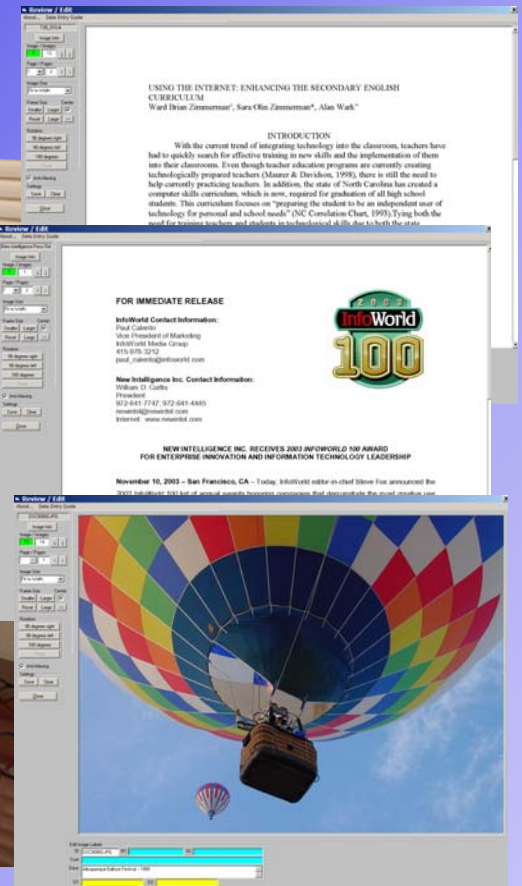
Review / Edit
About... Data Entry Guide
Image Info
Image / Images
Page / Pages
Image Size
Fit to width
Frame Size Center
Smaller Larger
Reset Large
Rotation
90 degrees right
90 degrees left
180 degrees
Anti-Aliasing
Settings
Save Clear
Close

USING THE INTERNET: ENHANCING THE SECONDARY ENGLISH CURRICULUM
Ward Brian Zimmerman¹, Sara Olin Zimmerman*, Alan Wark²

INTRODUCTION
With the current trend of integrating technology into the classroom, teachers have had to quickly search for effective training in new skills and the implementation of them into their classrooms. Even though teacher education programs are currently creating technologically prepared teachers (Maurer & Davidson, 1998), there is still the need to help currently practicing teachers. In addition, the state of North Carolina has created a computer skills curriculum, which is now, required for graduation of all high school students. This curriculum focuses on "preparing the student to be an independent user of technology for personal and school needs" (NC Correlation Chart, 1993).Tying both the need for training teachers and students in technological skills due to both the state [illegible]

Review / Edit
About... Data Entry Guide
Image Info
Image / Images
Page / Pages
Image Size
Fit to width
Frame Size Center
Smaller Larger
Reset Large
Rotation
90 degrees right
90 degrees left
180 degrees
Anti-Aliasing
Settings
Save Clear
Close

FOR IMMEDIATE RELEASE

InfoWorld Contact Information:
Paul Calento
Vice President of Marketing
InfoWorld Media Group
415-978-3212
paul_calento@infoworld.com

New Intelligence Inc. Contact Information:
William D. Gattis
President
972-641-7747; 972-641-4485
newintel@newintel.com
Internet: www.newintel.com

2003 InfoWorld 100

NEW INTELLIGENCE INC. RECEIVES 2003 INFOWORLD 100 AWARD
FOR ENTERPRISE INNOVATION AND INFORMATION TECHNOLOGY LEADERSHIP

November 10, 2003 – San Francisco, CA – Today, InfoWorld editor-in-chief Steve Fox announced the 2003 InfoWorld 100 list of annual awards honoring companies that demonstrate the most creative use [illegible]

Review / Edit
About... Data Entry Guide
Image Info
Image / Images
Page / Pages
Image Size
Fit to width
Frame Size Center
Smaller Larger
Reset Large
Rotation
90 degrees right
90 degrees left
180 degrees
Anti-Aliasing
Settings
Save Clear
Close

Edit Image Labels
Cont
Desc Albuquerque Balloon Festival – 1999
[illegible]